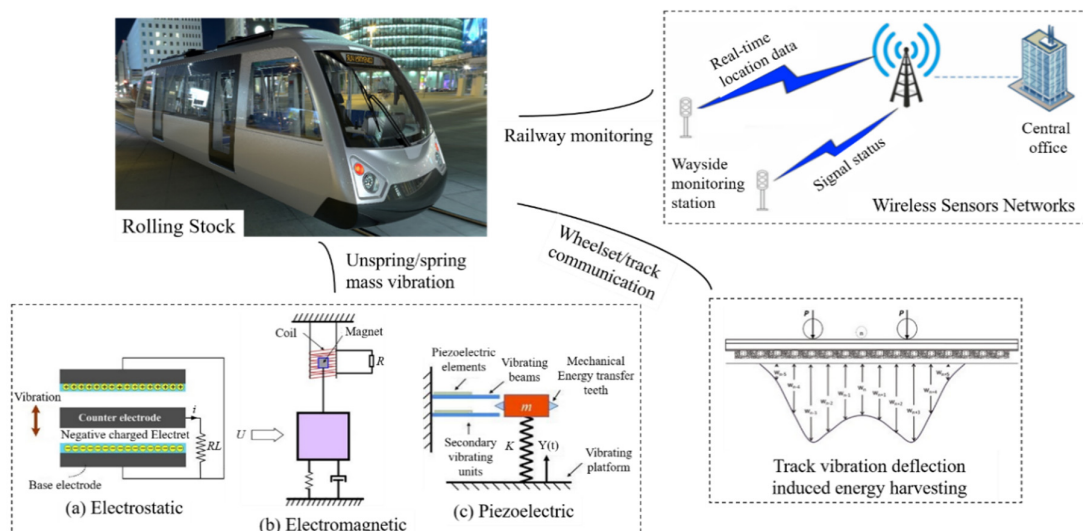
Rolling Stock

Railway monitoring

Real-time location data

Wayside monitoring station

Signal status

Central office

Wireless Sensors Networks

Unspring/spring mass vibration

Wheelset/track communication

Vibration

Counter electrode

$i$

Negative charged Electret

$RL$

Base electrode

(a) Electrostatic

Coil

Magnet

$R$

$U$

(b) Electromagnetic

Piezoelectric elements

Vibrating beams

Mechanical Energy transfer teeth

$m$

Secondary vibrating units

$K$

Y(t)

Vibrating platform

(c) Piezoelectric

P

P

$w_{n-3}$ $w_{n-2}$ $w_{n-1}$ $w_n$ $w_{n+1}$ $w_{n+2}$ $w_{n+3}$

Track vibration deflection induced energy harvesting